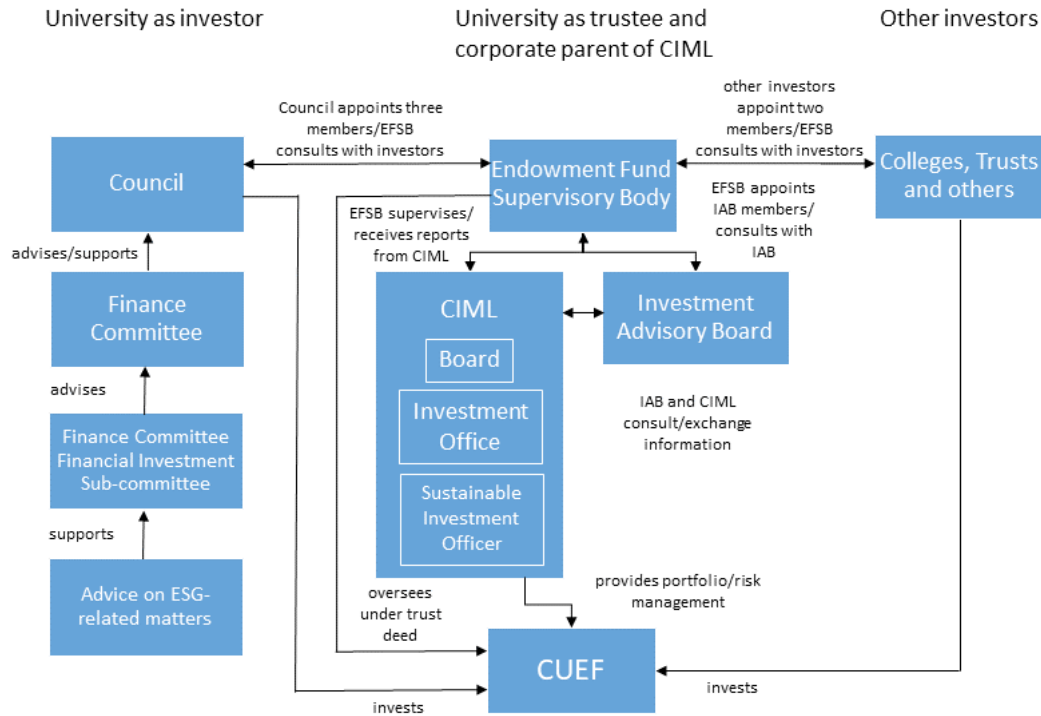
University as investor

University as trustee and corporate parent of CIML

Other investors

Council appoints three members/EFSB consults with investors

other investors appoint two members/EFSB consults with investors

Council

Endowment Fund Supervisory Body

Colleges, Trusts and others

EFSB appoints IAB members/ consults with IAB

EFSB supervises/ receives reports from CIML

advises/supports

Finance Committee

CIML

Board

Investment Office

Sustainable Investment Officer

Investment Advisory Board

advises

IAB and CIML consult/exchange information

Finance Committee Financial Investment Sub-committee

supports

Advice on ESG-related matters

oversees under trust deed

provides portfolio/risk management

CUEF

invests

invests